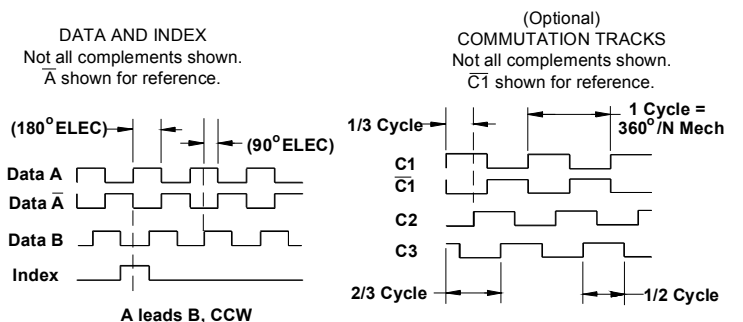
DATA AND INDEX
Not all complements shown.
$\overline{A}$ shown for reference.

(180$^{o}$ELEC)
(90$^{o}$ELEC)

Data A
Data $\overline{A}$
Data B
Index

A leads B, CCW

(Optional)
COMMUTATION TRACKS
Not all complements shown.
$\overline{C1}$ shown for reference.

1/3 Cycle
1 Cycle = 360$^{o}$/N Mech

C1
$\overline{C1}$
C2
C3

2/3 Cycle
1/2 Cycle